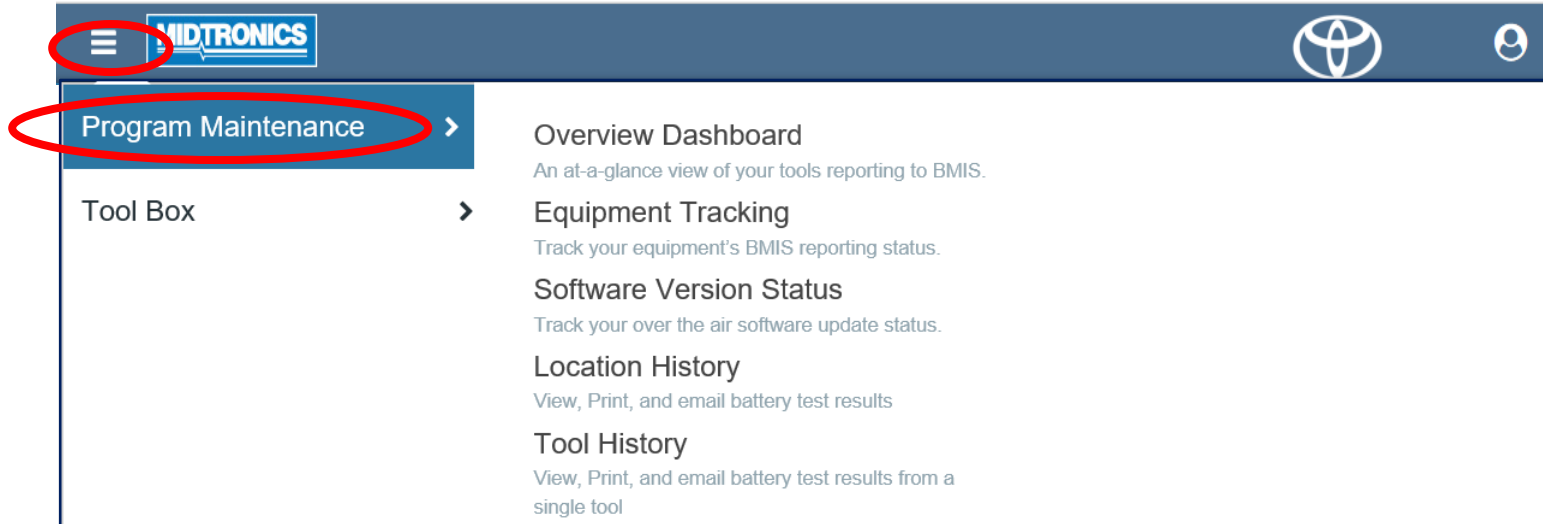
MIDTRONICS

Program Maintenance

Tool Box

Overview Dashboard
An at-a-glance view of your tools reporting to BMIS.

Equipment Tracking
Track your equipment's BMIS reporting status.

Software Version Status
Track your over the air software update status.

Location History
View, Print, and email battery test results

Tool History
View, Print, and email battery test results from a single tool